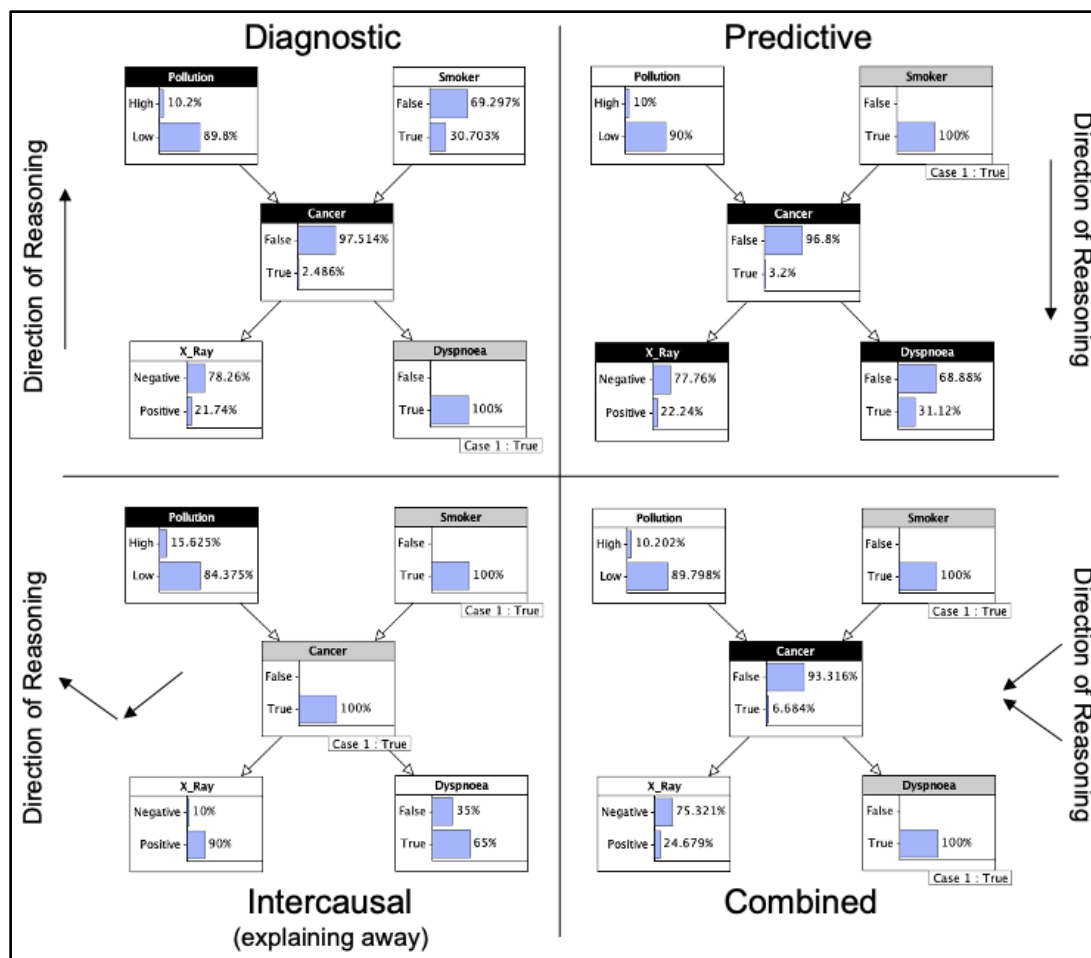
Diagnostic

Pollution
High 10.2%
Low 89.8%

Smoker
False 69.297%
True 30.703%

Cancer
False 97.514%
True 2.486%

X_Ray
Negative 78.26%
Positive 21.74%

Dyspnoea
False
True 100%
Case 1 : True

Direction of Reasoning

Predictive

Pollution
High 10%
Low 90%

Smoker
False
True 100%
Case 1 : True

Cancer
False 96.8%
True 3.2%

X_Ray
Negative 77.76%
Positive 22.24%

Dyspnoea
False 68.88%
True 31.12%

Direction of Reasoning

Direction of Reasoning

Pollution
High 15.625%
Low 84.375%

Smoker
False
True 100%
Case 1 : True

Cancer
False
True 100%
Case 1 : True

X_Ray
Negative 10%
Positive 90%

Dyspnoea
False 35%
True 65%

Intercausal
(explaining away)

Pollution
High 10.202%
Low 89.798%

Smoker
False
True 100%
Case 1 : True

Cancer
False 93.316%
True 6.684%

X_Ray
Negative 75.321%
Positive 24.679%

Dyspnoea
False
True 100%
Case 1 : True

Direction of Reasoning

Combined